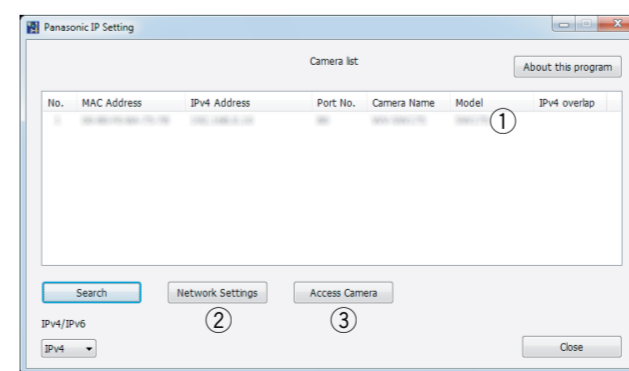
Panasonic IP Setting

Camera list

About this program

| No. | MAC Address | IPv4 Address | Port No. | Camera Name | Model | IPv4 overlap |
|---|---|---|---|---|---|---|
| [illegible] | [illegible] | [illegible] | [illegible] | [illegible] | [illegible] | |

①

Search

Network Settings

Access Camera

②

③

IPv4/IPv6

IPv4

Close